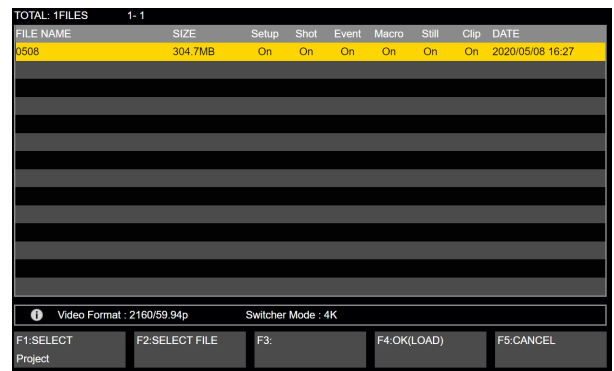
TOTAL: 1FILES 1- 1

| FILE NAME | SIZE | Setup | Shot | Event | Macro | Still | Clip | DATE |
|---|---|---|---|---|---|---|---|---|
| 0508 | 304.7MB | On | On | On | On | On | On | 2020/05/08 16:27 |

Video Format : 2160/59.94p Switcher Mode : 4K

F1:SELECT Project

F2:SELECT FILE

F3:

F4:OK(LOAD)

F5:CANCEL